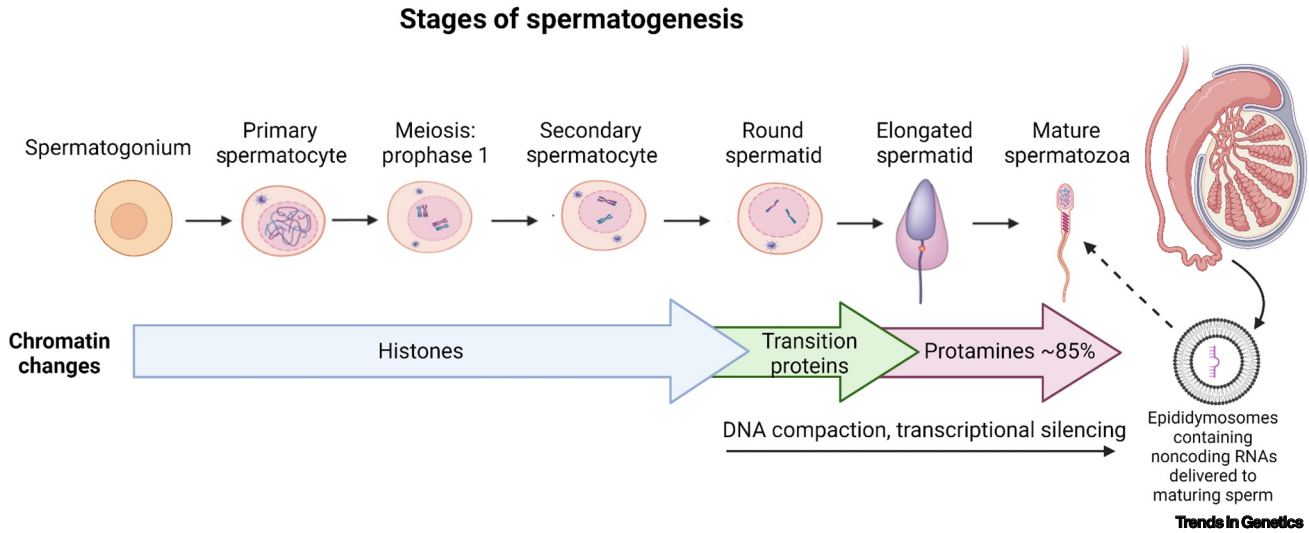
Stages of spermatogenesis

Spermatogonium

Primary spermatocyte

Meiosis: prophase 1

Secondary spermatocyte

Round spermatid

Elongated spermatid

Mature spermatozoa

Chromatin changes

Histones

Transition proteins

Protamines ~85%

DNA compaction, transcriptional silencing

Epididymosomes containing noncoding RNAs delivered to maturing sperm

Trends in Genetics